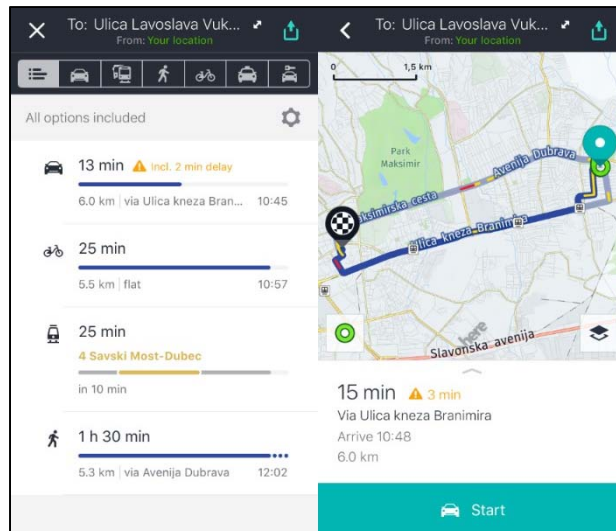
To: Ulica Lavoslava Vuk...
From: Your location

All options included

13 min Incl. 2 min delay
6.0 km | via Ulica kneza Bran... 10:45

25 min
5.5 km | flat 10:57

25 min
4 Savski Most-Dubec
in 10 min

1 h 30 min
5.3 km | via Avenija Dubrava 12:02

To: Ulica Lavoslava Vuk...
From: Your location

0 1,5 km
Park Maksimir
Avenija Dubrava
ksimirska cesta
Ulica kneza Branimira
Slavonska avenija
here

15 min 3 min
Via Ulica kneza Branimira
Arrive 10:48
6.0 km

Start